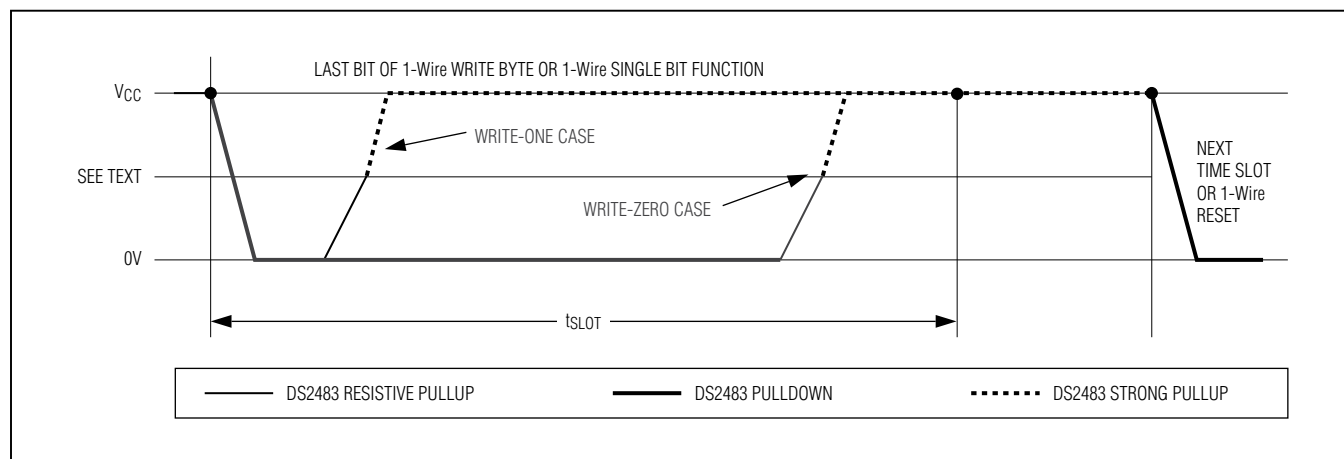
LAST BIT OF 1-Wire WRITE BYTE OR 1-Wire SINGLE BIT FUNCTION

$V_{CC}$

SEE TEXT

0V

WRITE-ONE CASE

WRITE-ZERO CASE

NEXT TIME SLOT OR 1-Wire RESET

$t_{SLOT}$

DS2483 RESISTIVE PULLUP

DS2483 PULLDOWN

DS2483 STRONG PULLUP